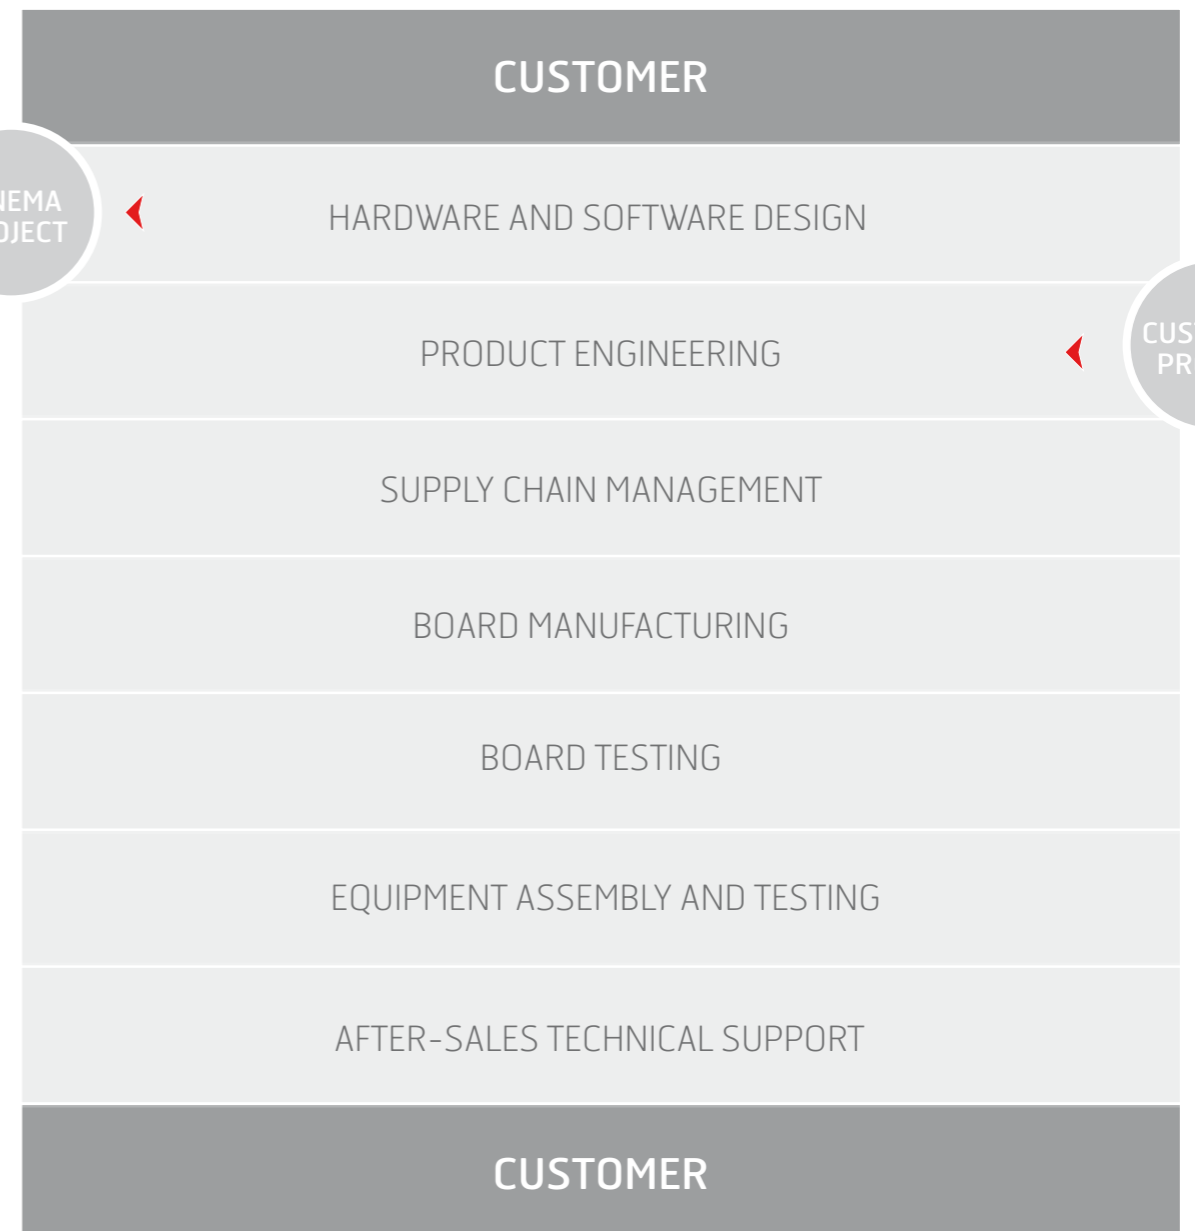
CUSTOMER

NEMA
OJECT

HARDWARE AND SOFTWARE DESIGN

PRODUCT ENGINEERING

CUS
PR

SUPPLY CHAIN MANAGEMENT

BOARD MANUFACTURING

BOARD TESTING

EQUIPMENT ASSEMBLY AND TESTING

AFTER-SALES TECHNICAL SUPPORT

CUSTOMER